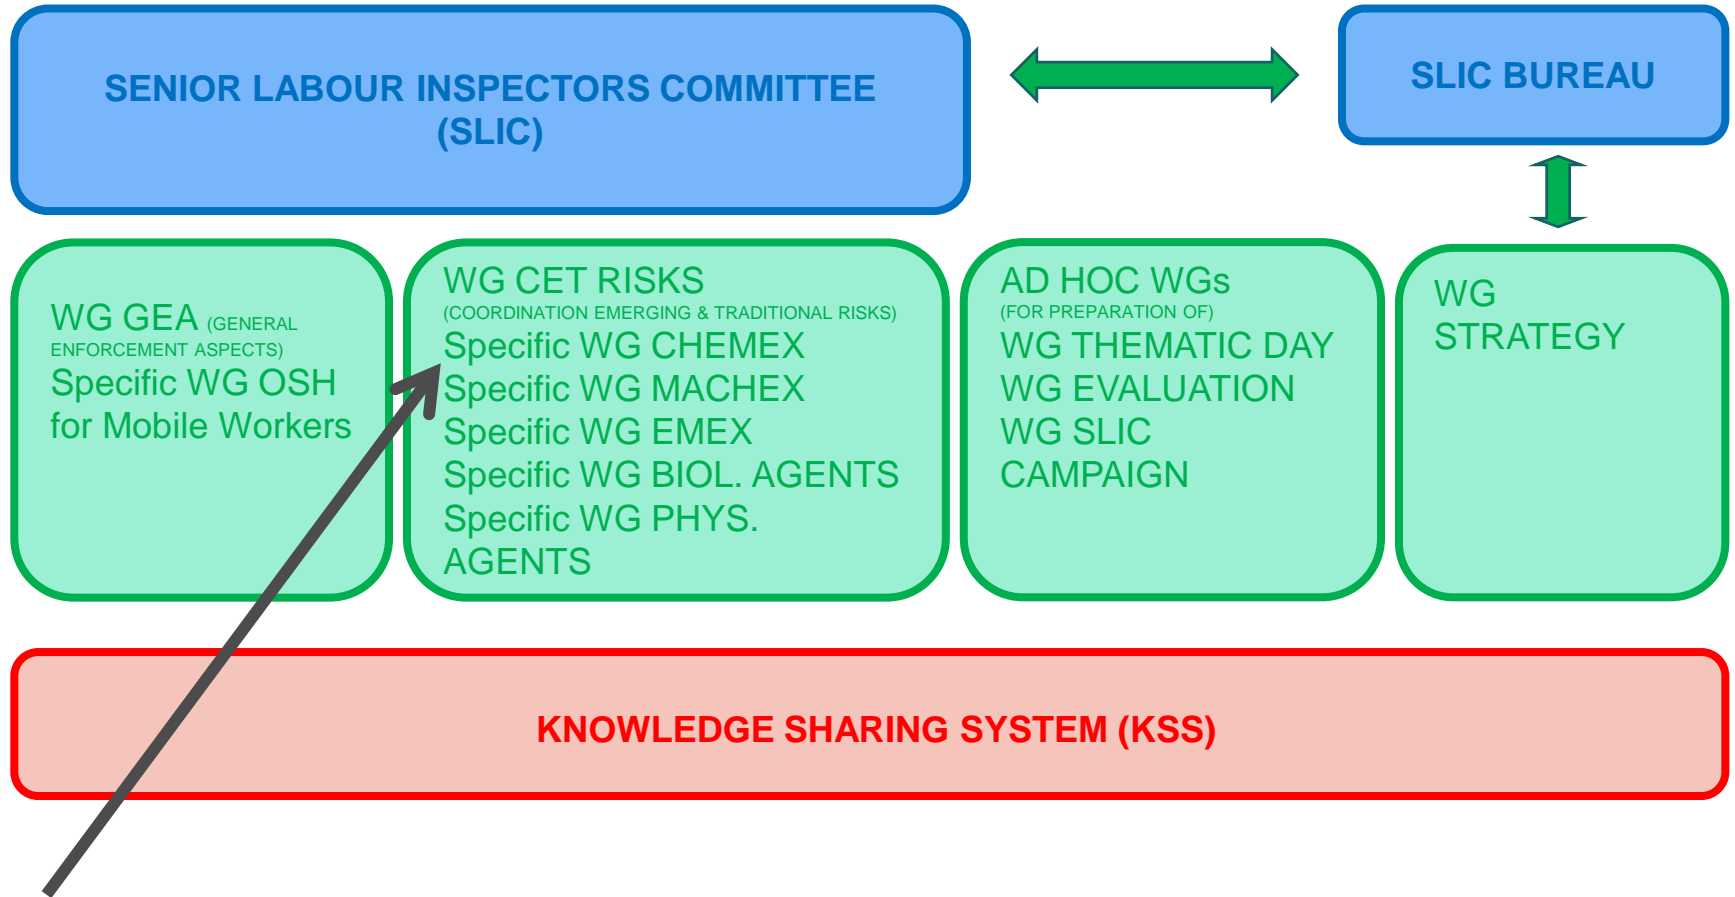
SENIOR LABOUR INSPECTORS COMMITTEE (SLIC)

SLIC BUREAU

WG GEA (GENERAL ENFORCEMENT ASPECTS)
Specific WG OSH for Mobile Workers

WG CET RISKS
(COORDINATION EMERGING & TRADITIONAL RISKS)
Specific WG CHEMEX
Specific WG MACHEX
Specific WG EMEX
Specific WG BIOL. AGENTS
Specific WG PHYS. AGENTS

AD HOC WGs
(FOR PREPARATION OF)
WG THEMATIC DAY
WG EVALUATION
WG SLIC CAMPAIGN

WG STRATEGY

KNOWLEDGE SHARING SYSTEM (KSS)